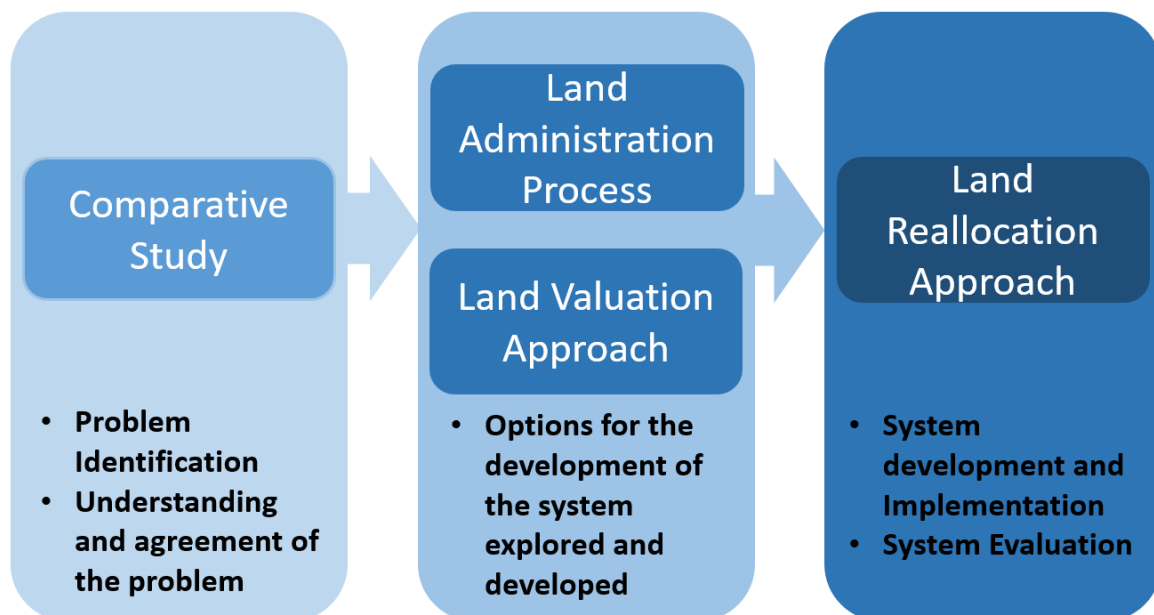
Comparative Study

- Problem Identification
- Understanding and agreement of the problem

Land Administration Process

Land Valuation Approach

- Options for the development of the system explored and developed

Land Reallocation Approach

- System development and Implementation
- System Evaluation